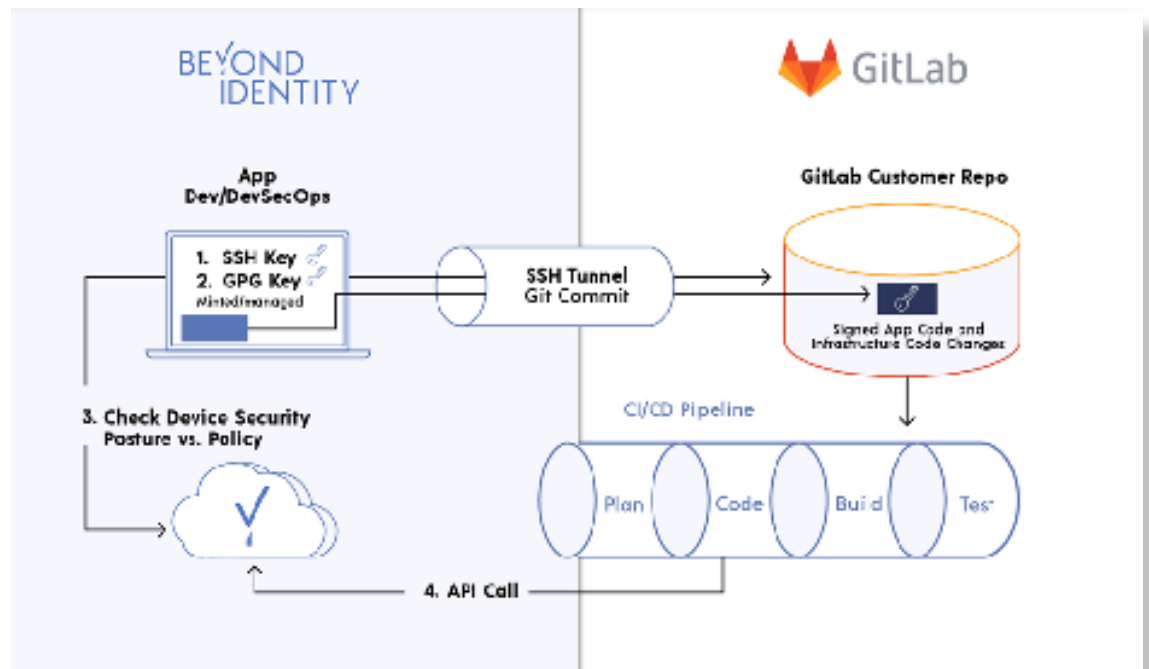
BEYOND IDENTITY

GitLab

App
Dev/DevSecOps

1. SSH Key
2. GPG Key
Minted/managed

SSH Tunnel
Git Commit

GitLab Customer Repo

Signed App Code and Infrastructure Code Changes

3. Check Device Security Posture vs. Policy

CI/CD Pipeline

Plan

Code

Build

Test

4. API Call